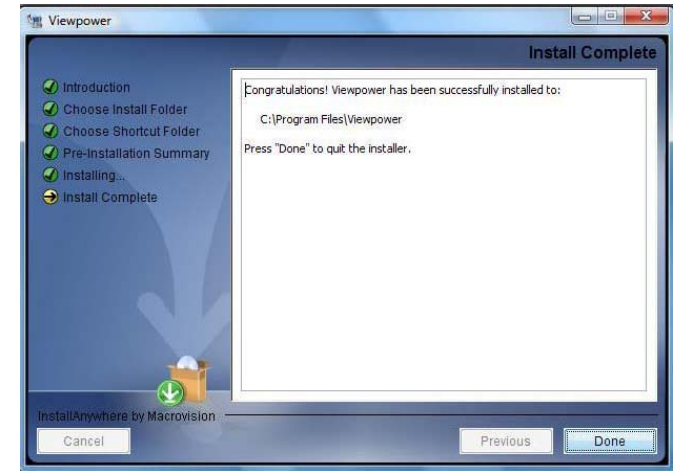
Viewpower

Install Complete

Introduction
Choose Install Folder
Choose Shortcut Folder
Pre-Installation Summary
Installing...
Install Complete

Congratulations! Viewpower has been successfully installed to:

C:\Program Files\Viewpower

Press "Done" to quit the installer.

InstallAnywhere by Macrovision

Cancel

Previous

Done